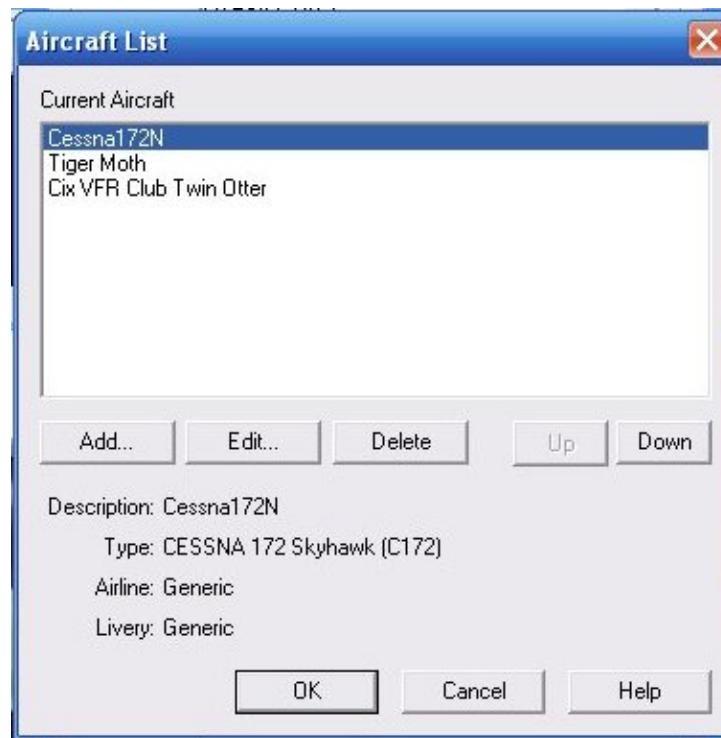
Aircraft List

Current Aircraft

Cessna172N
Tiger Moth
Cix VFR Club Twin Otter

Add... Edit... Delete Up Down

Description: Cessna172N

Type: CESSNA 172 Skyhawk (C172)

Airline: Generic

Livery: Generic

OK Cancel Help